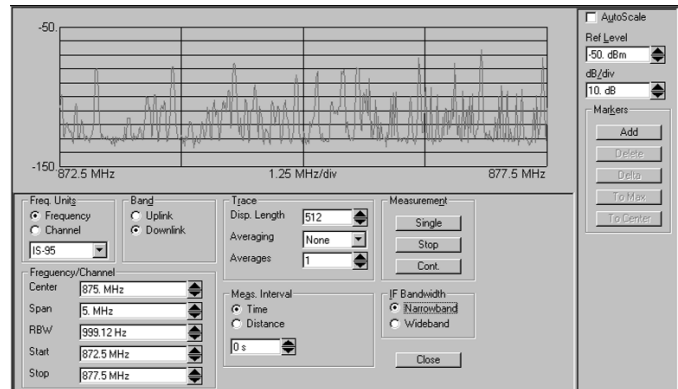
-50.

-150 872.5 MHz

1.25 MHz/div

877.5 MHz

AutoScale

Ref Level

-50. dBm

dB/div

10. dB

Markers

Add

Delete

Delta

To Max

To Center

Freq. Units

Frequency

Channel

IS-95

Band

Uplink

Downlink

Trace

Disp. Length 512

Averaging None

Averages 1

Measurement

Single

Stop

Cont.

Frequency/Channel

Center 875. MHz

Span 5. MHz

RBW 999.12 Hz

Start 872.5 MHz

Stop 877.5 MHz

Meas. Interval

Time

Distance

0 s

IF Bandwidth

Narrowband

Wideband

Close